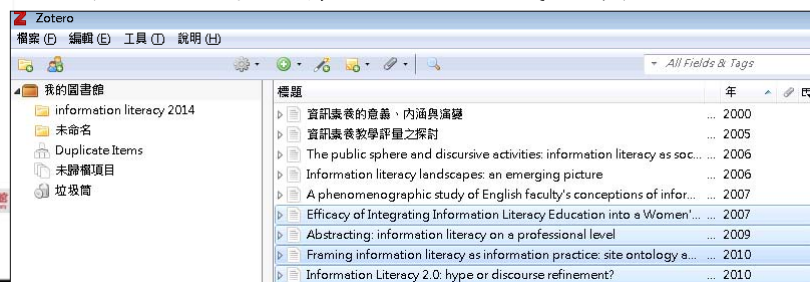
Zotero
檔案 (F) 編輯 (E) 工具 (T) 說明 (H)

All Fields & Tags

我的圖書館
information literacy 2014
未命名
Duplicate Items
未歸檔項目
垃圾筒

| 標題 | 年 |
|---|---|
| 資訊素養的意義、內涵與演變 | ... 2000 |
| 資訊素養教學評量之探討 | ... 2005 |
| The public sphere and discursive activities: information literacy as soc... | 2006 |
| Information literacy landscapes: an emerging picture | ... 2006 |
| A phenomenographic study of English faculty's conceptions of infor... | 2007 |
| Efficacy of Integrating Information Literacy Education into a Women'... | 2007 |
| Abstracting: information literacy on a professional level | ... 2009 |
| Framing information literacy as information practice: site ontology a... | 2010 |
| Information Literacy 2.0: hype or discourse refinement? | ... 2010 |